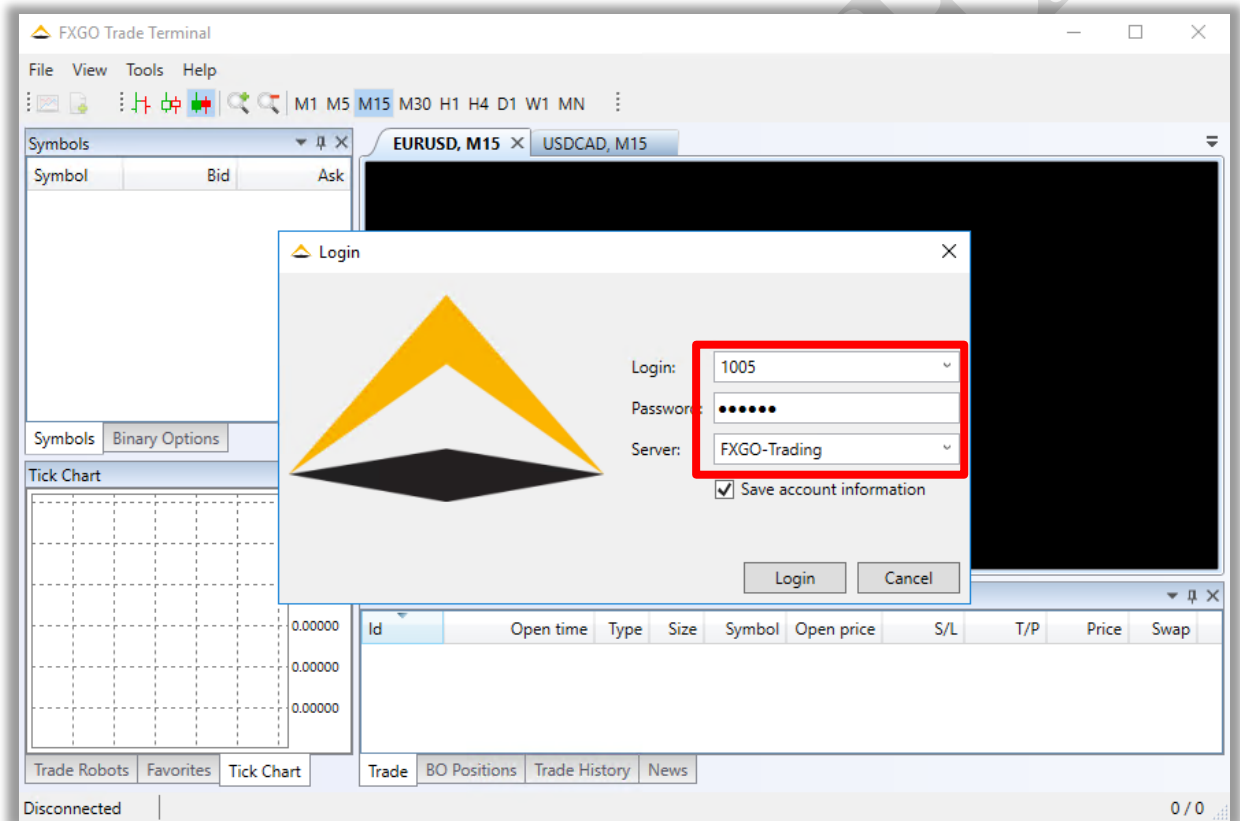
FXGO Trade Terminal

File View Tools Help

M1 M5 M15 M30 H1 H4 D1 W1 MN

Symbols

| Symbol | Bid | Ask |
|---|---|---|

Symbols Binary Options

Tick Chart

0.00000
0.00000
0.00000

Trade Robots Favorites Tick Chart

EURUSD, M15 USDCAD, M15

Login

Login: 1005

Password: ••••••

Server: FXGO-Trading

Save account information

Login Cancel

| Id | Open time | Type | Size | Symbol | Open price | S/L | T/P | Price | Swap |
|---|---|---|---|---|---|---|---|---|---|

Trade BO Positions Trade History News

Disconnected

0 / 0